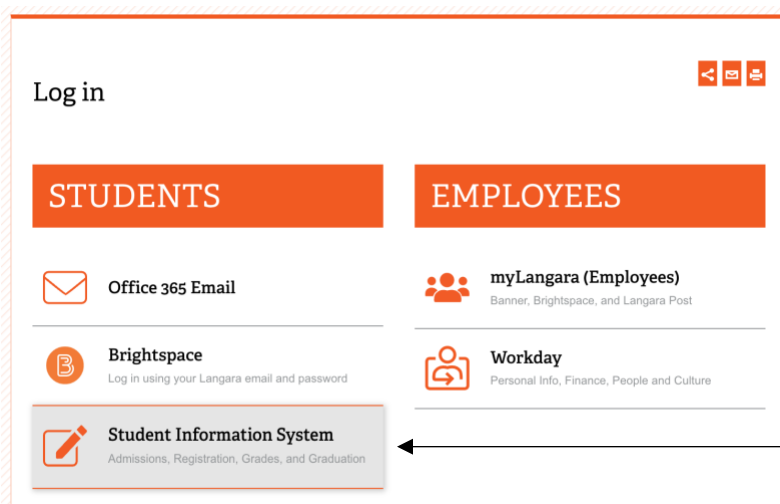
Log in

STUDENTS

Office 365 Email

Brightspace
Log in using your Langara email and password

Student Information System
Admissions, Registration, Grades, and Graduation

EMPLOYEES

myLangara (Employees)
Banner, Brightspace, and Langara Post

Workday
Personal Info, Finance, People and Culture